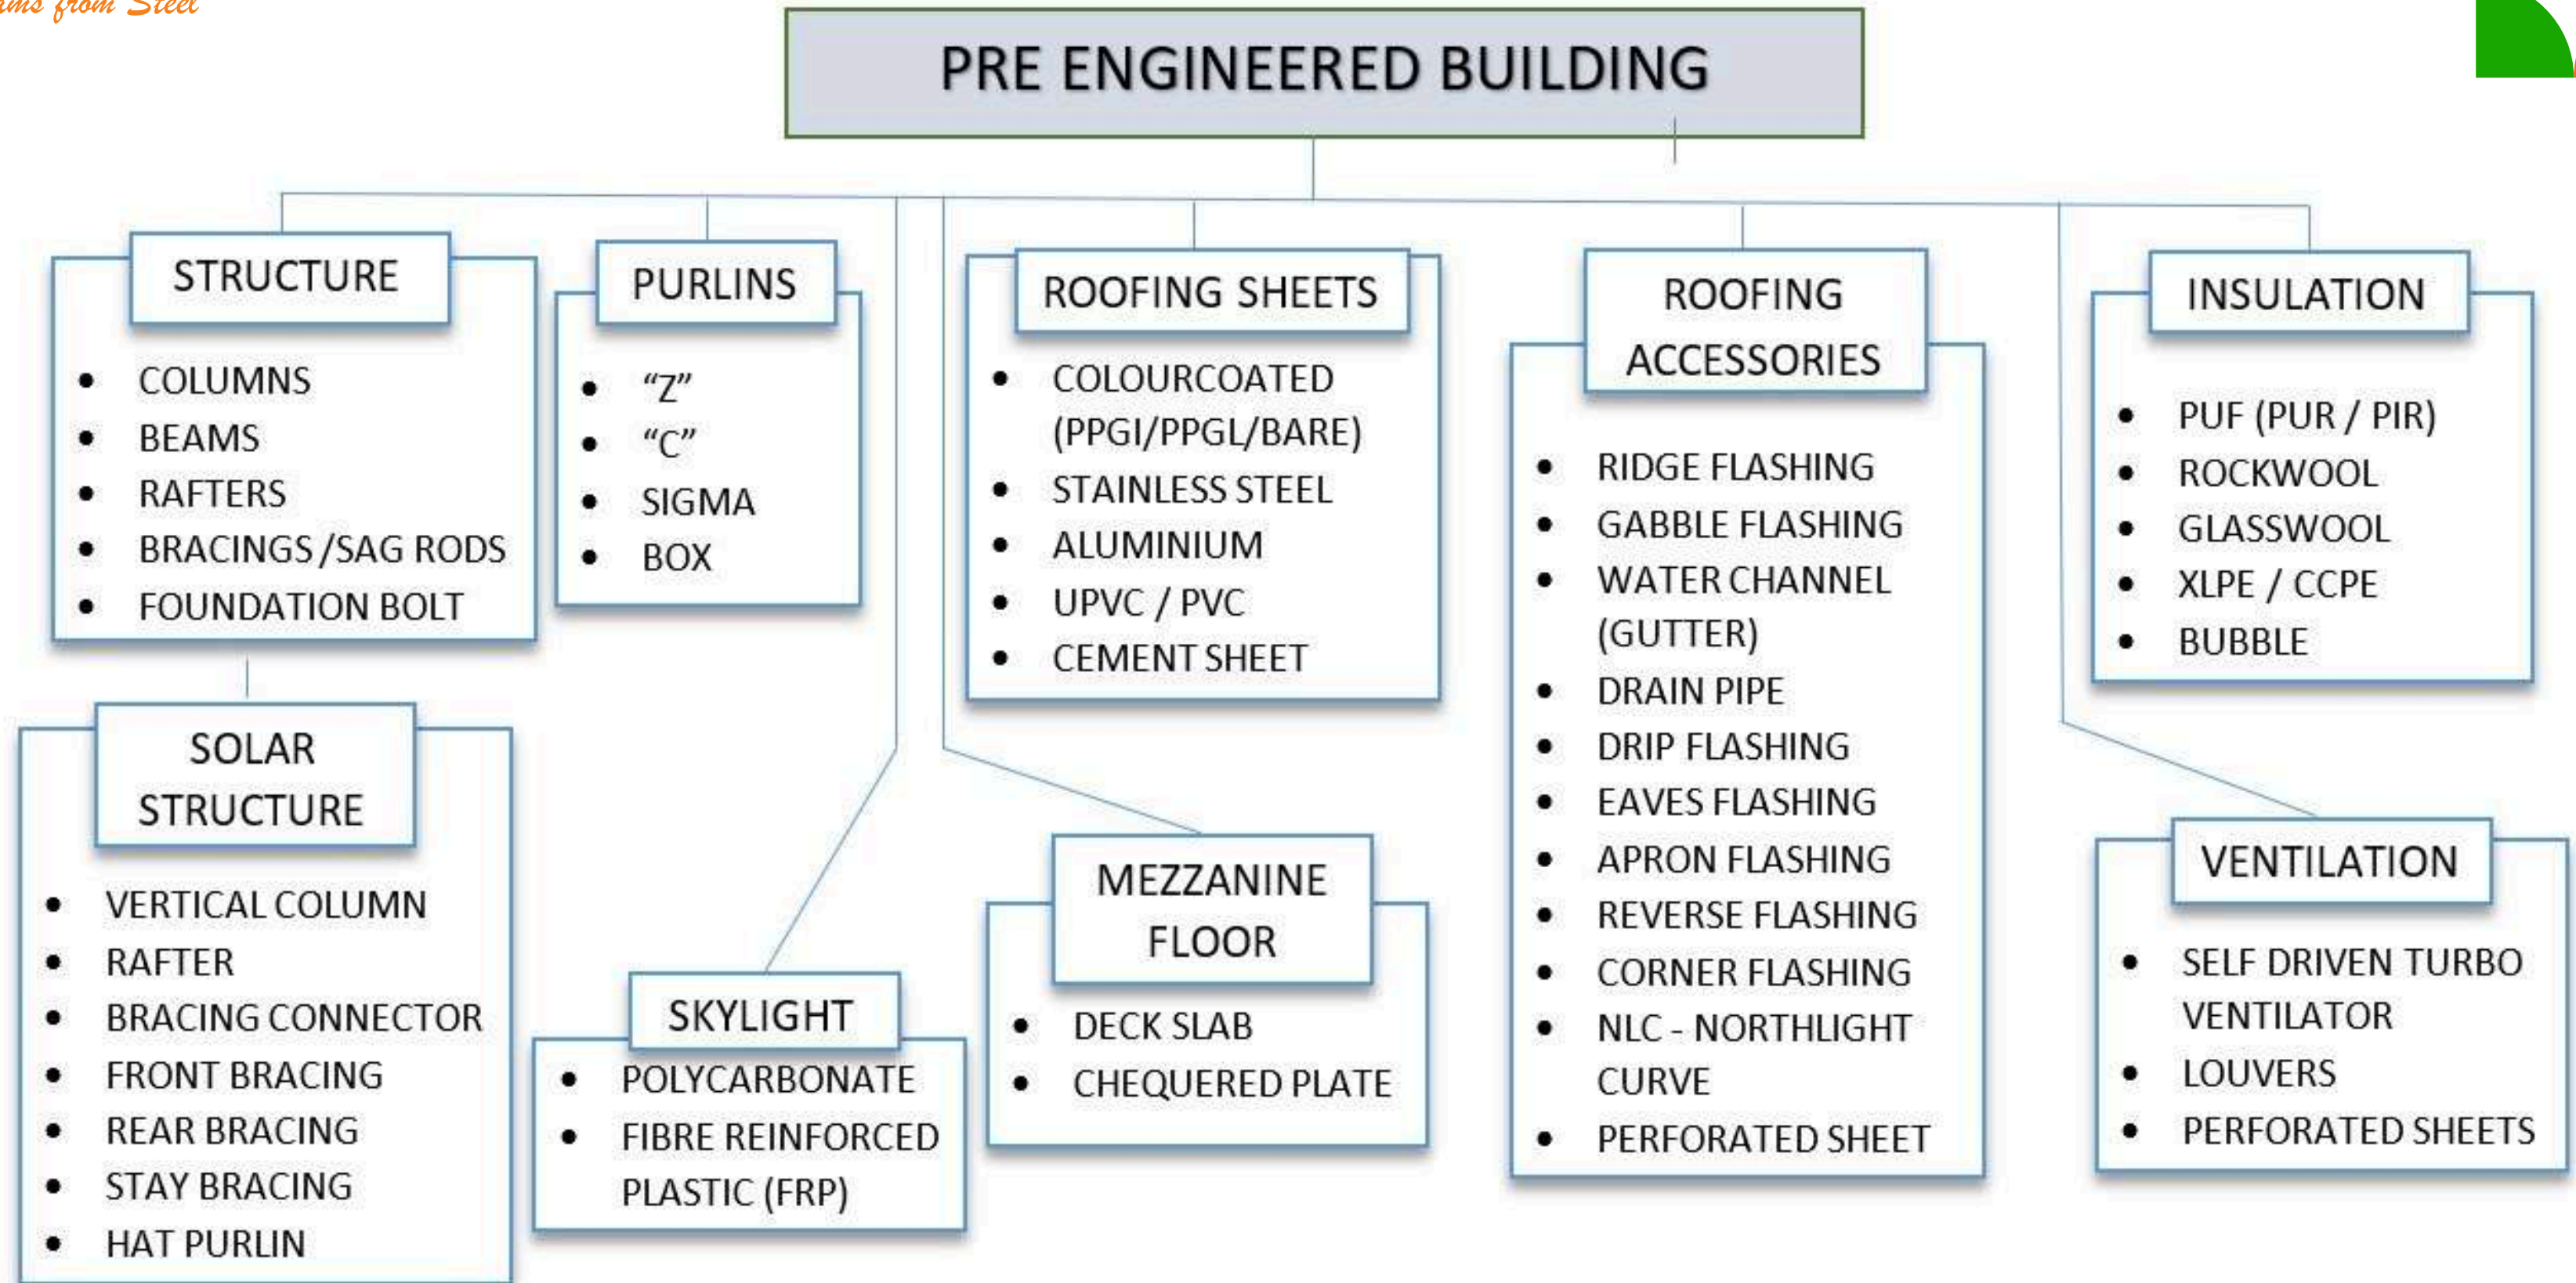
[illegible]ms from Steel

PRE ENGINEERED BUILDING

STRUCTURE
- COLUMNS
- BEAMS
- RAFTERS
- BRACINGS /SAG RODS
- FOUNDATION BOLT

PURLINS
- “Z”
- “C”
- SIGMA
- BOX

ROOFING SHEETS
- COLOURCOATED (PPGI/PPGL/BARE)
- STAINLESS STEEL
- ALUMINIUM
- UPVC / PVC
- CEMENT SHEET

ROOFING ACCESSORIES
- RIDGE FLASHING
- GABBLE FLASHING
- WATER CHANNEL (GUTTER)
- DRAIN PIPE
- DRIP FLASHING
- EAVES FLASHING
- APRON FLASHING
- REVERSE FLASHING
- CORNER FLASHING
- NLC - NORTHLIGHT CURVE
- PERFORATED SHEET

INSULATION
- PUF (PUR / PIR)
- ROCKWOOL
- GLASSWOOL
- XLPE / CCPE
- BUBBLE

SOLAR STRUCTURE
- VERTICAL COLUMN
- RAFTER
- BRACING CONNECTOR
- FRONT BRACING
- REAR BRACING
- STAY BRACING
- HAT PURLIN

SKYLIGHT
- POLYCARBONATE
- FIBRE REINFORCED PLASTIC (FRP)

MEZZANINE FLOOR
- DECK SLAB
- CHEQUERED PLATE

VENTILATION
- SELF DRIVEN TURBO VENTILATOR
- LOUVERS
- PERFORATED SHEETS